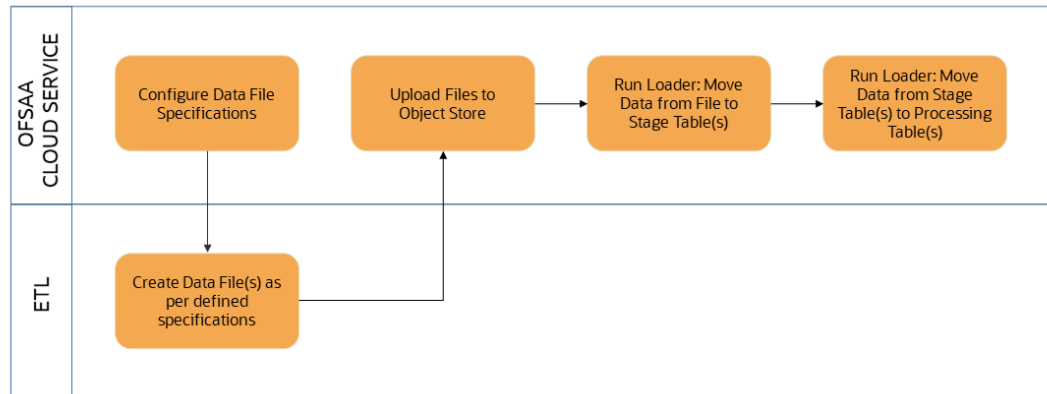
OFSAA CLOUD SERVICE

Configure Data File Specifications

Upload Files to Object Store

Run Loader: Move Data from File to Stage Table(s)

Run Loader: Move Data from Stage Table(s) to Processing Table(s)

ETL

Create Data File(s) as per defined specifications